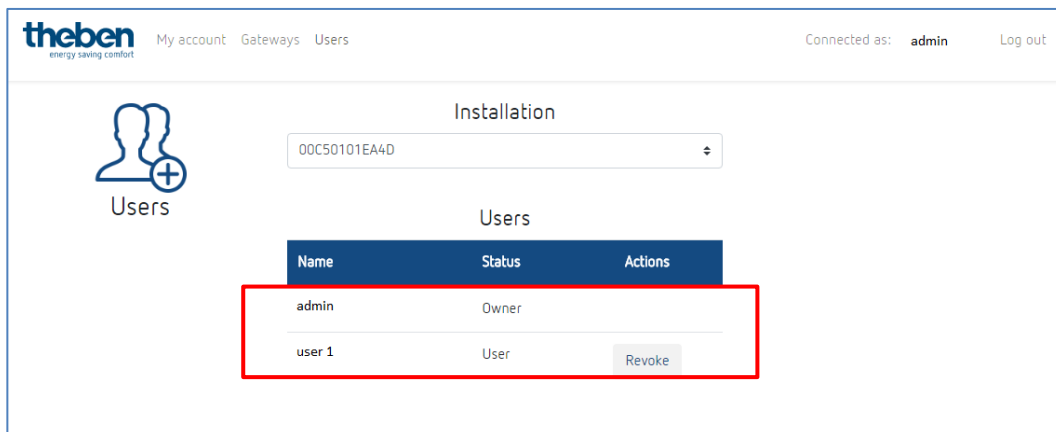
theben
energy saving comfort

My account Gateways Users

Connected as: admin

Log out

Users

Installation

00C50101EA4D

Users

| Name | Status | Actions |
|---|---|---|
| admin | Owner | |
| user 1 | User | Revoke |